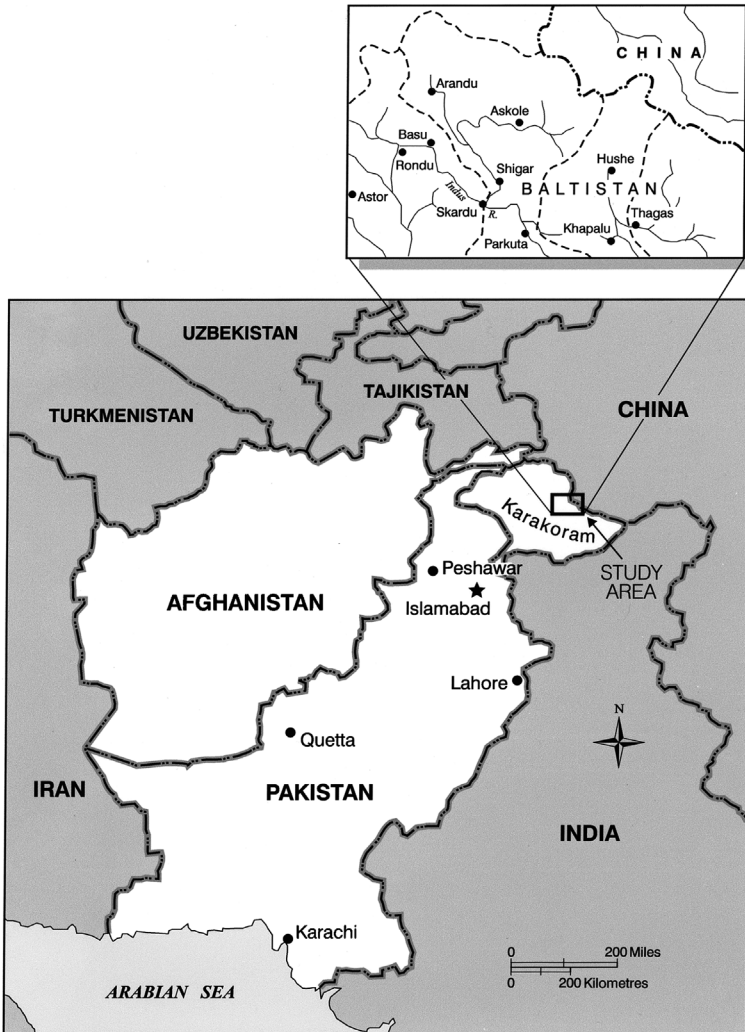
CHINA
Arandu
Askole
Basu
Rondu
Shigar
Hushe
BALTISTAN
Astor
Indus R.
Skardu
Thagas
Khapalu
Parkuta

UZBEKISTAN
TAJIKISTAN
TURKMENISTAN
CHINA
Karakoram
STUDY AREA
Peshawar
Islamabad
AFGHANISTAN
Lahore
N
Quetta
IRAN
PAKISTAN
INDIA
Karachi
0 200 Miles
0 200 Kilometres
ARABIAN SEA